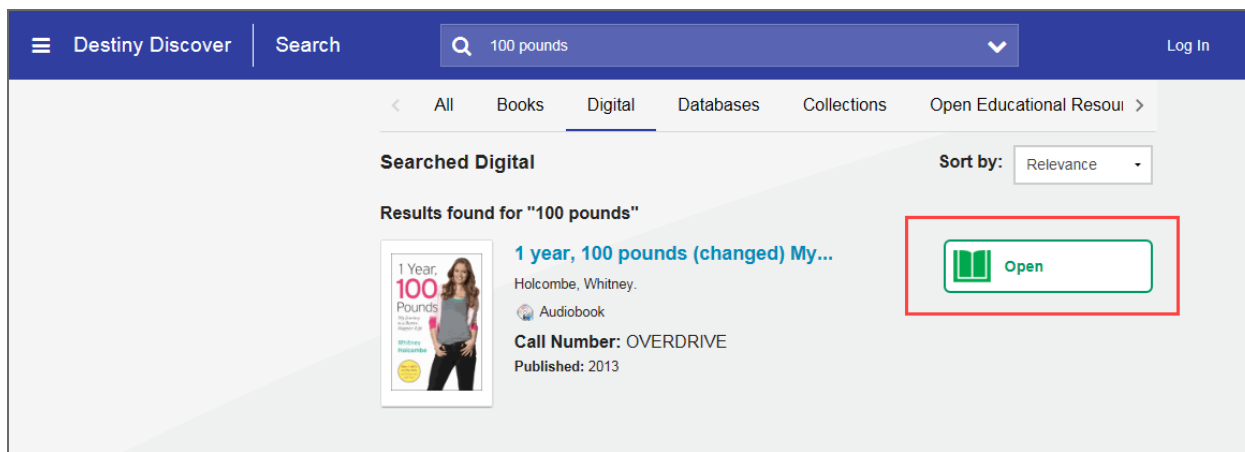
Destiny Discover | Search

100 pounds

Log In

All Books Digital Databases Collections Open Educational Resou

Searched Digital

Sort by: Relevance

Results found for "100 pounds"

1 Year, 100 Pounds

Whitney Holcombe

1 year, 100 pounds (changed) My...

Holcombe, Whitney.

Audiobook

Call Number: OVERDRIVE

Published: 2013

Open